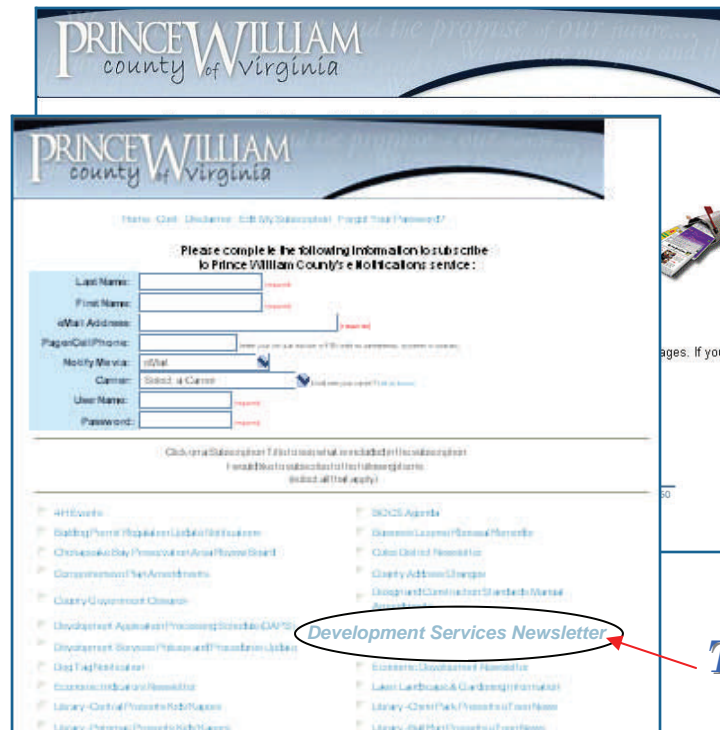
PRINCE WILLIAM county of Virginia

PRINCE WILLIAM county of Virginia

Home Cart Disclaimer Edit My Subscription Forgot Your Password?

Please complete the following information to subscribe to Prince William County's eNotifications service:

| | |
|---|---|
| Last Name: | (required) |
| First Name: | (required) |
| eMail Address: | (required) |
| Pager/Cell Phone: | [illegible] |
| Notify Me via: | eMail |
| Carrier: | Select a Carrier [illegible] |
| User Name: | (required) |
| Password: | (required) |

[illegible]

4-H Events
BOCS Agenda
Building Permit Regulation Update Notifications
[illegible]
Chesapeake Bay Preservation Area Review Board
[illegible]
Comprehensive Plan Amendments
County Address Changes
County Government Closures
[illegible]
Development Application Processing Schedule (DAPS)
Development Services Policies and Procedures Updates
Development Services Newsletter
Dog Tag Notification
Economic Development Newsletter
Economic Indicators Newsletter
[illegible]
Library - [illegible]
Library - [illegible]

ages. If yo

T